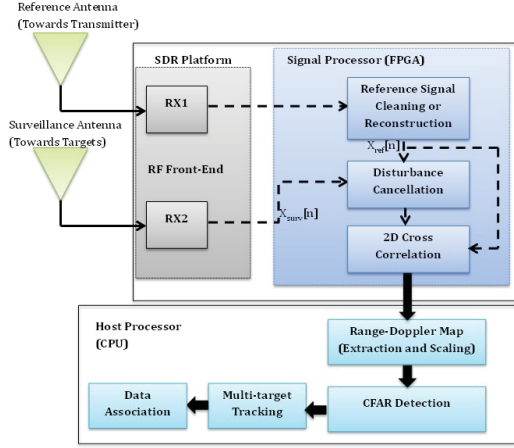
Reference Antenna
(Towards Transmitter)

Surveillance Antenna
(Towards Targets)

SDR Platform

RX1

RF Front-End

RX2

Signal Processor (FPGA)

Reference Signal Cleaning or Reconstruction

$X_{ref}[n]$

Disturbance Cancellation

$X_{surv}[n]$

2D Cross Correlation

Host Processor
(CPU)

Range-Doppler Map
(Extraction and Scaling)

CFAR Detection

Multi-target Tracking

Data Association